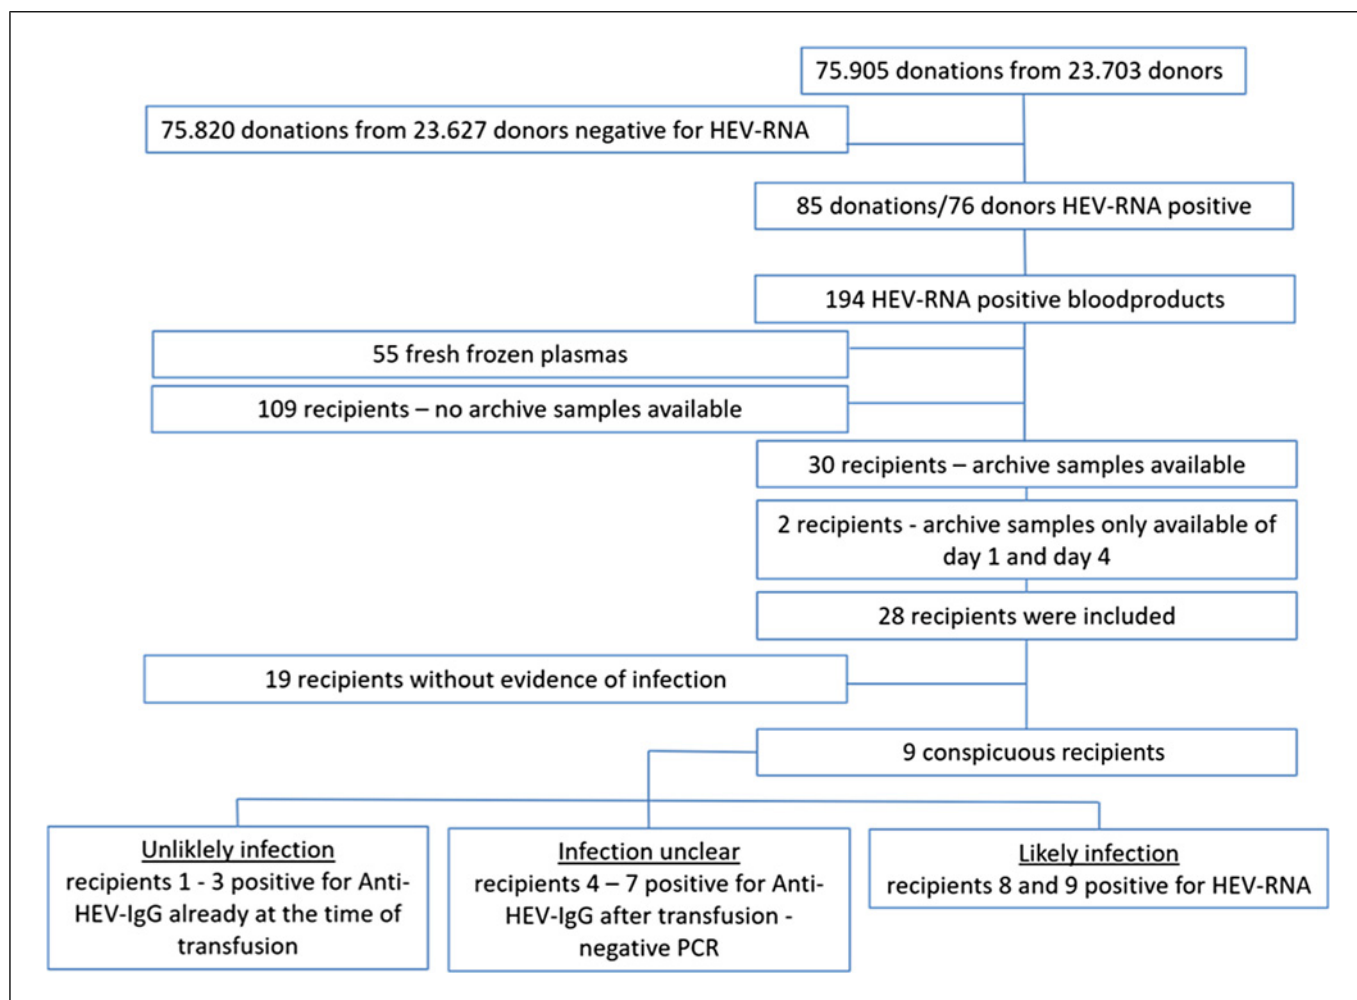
75.905 donations from 23.703 donors

75.820 donations from 23.627 donors negative for HEV-RNA

85 donations/76 donors HEV-RNA positive

194 HEV-RNA positive bloodproducts

55 fresh frozen plasmas

109 recipients – no archive samples available

30 recipients – archive samples available

2 recipients - archive samples only available of day 1 and day 4

28 recipients were included

19 recipients without evidence of infection

9 conspicuous recipients

Unliklely infection
recipients 1 - 3 positive for Anti-HEV-IgG already at the time of transfusion

Infection unclear
recipients 4 – 7 positive for Anti-HEV-IgG after transfusion - negative PCR

Likely infection
recipients 8 and 9 positive for HEV-RNA